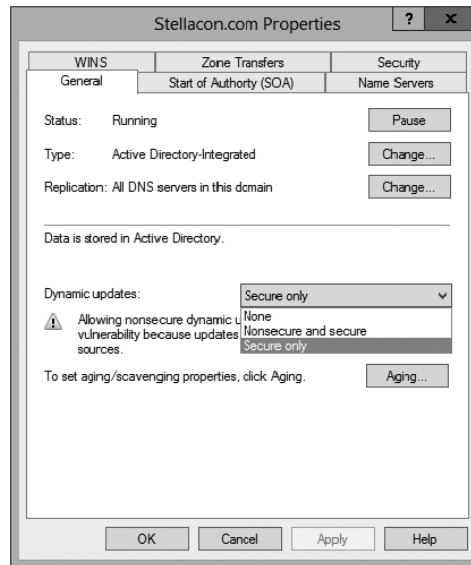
Stellacon.com Properties

? x

WINS
Zone Transfers
Security
General
Start of Authority (SOA)
Name Servers

Status: Running
Pause

Type: Active Directory-Integrated
Change...

Replication: All DNS servers in this domain
Change...

Data is stored in Active Directory.

Dynamic updates:
Secure only

Allowing nonsecure dynamic u vulnerability because updates sources.

None
Nonsecure and secure
Secure only

To set aging/scavenging properties, click Aging.
Aging...

OK
Cancel
Apply
Help